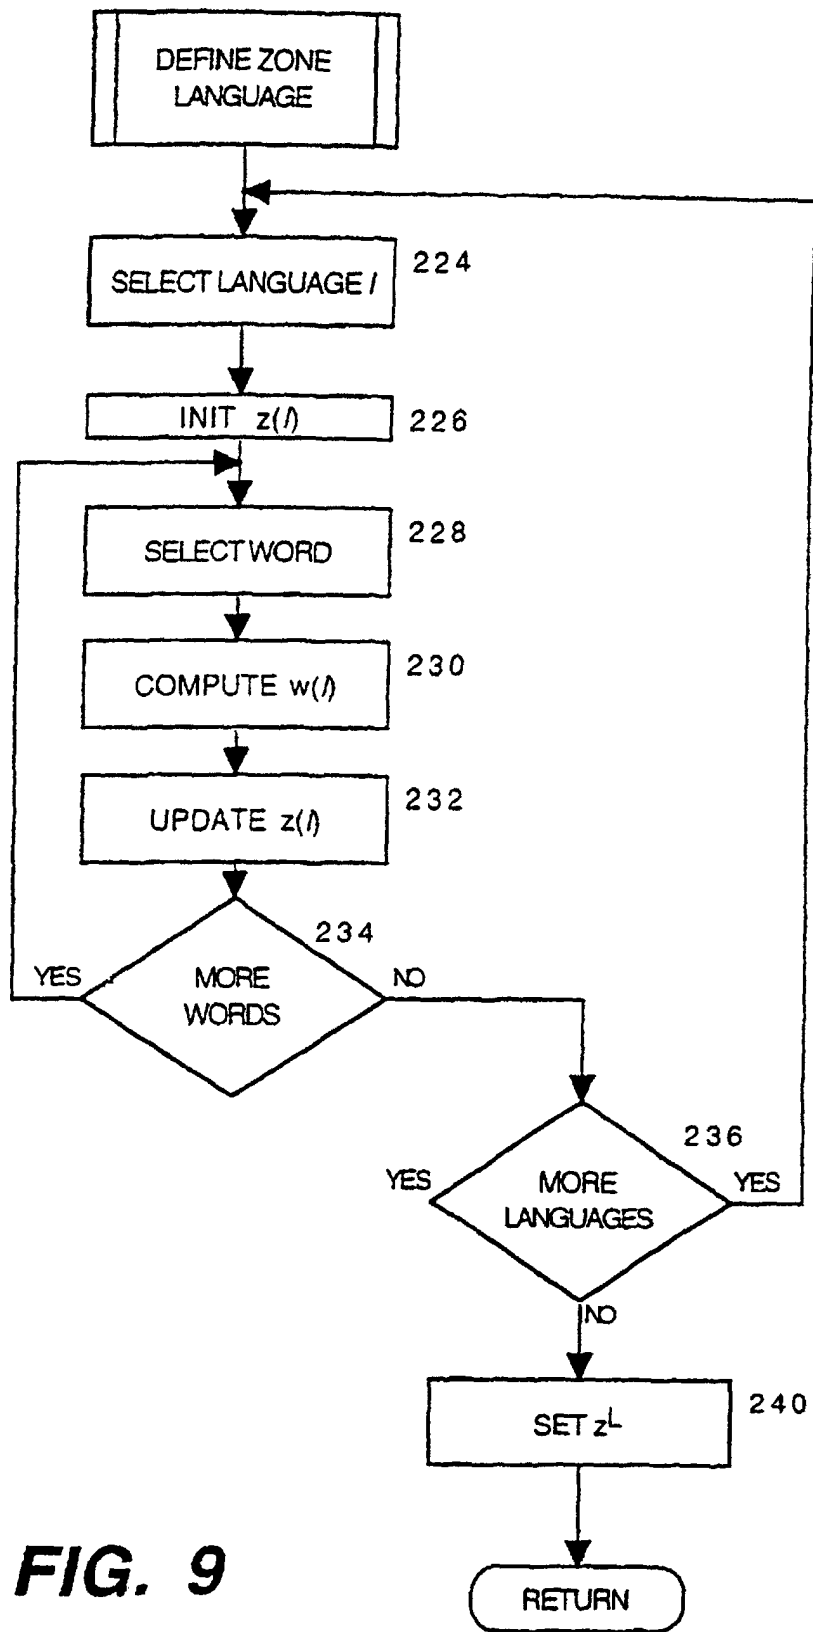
DEFINE ZONE LANGUAGE

SELECT LANGUAGE $l$

224

INIT $z(l)$

226

SELECT WORD

228

COMPUTE $w(l)$

230

UPDATE $z(l)$

232

234

YES

MORE WORDS

NO

236

YES

MORE LANGUAGES

YES

NO

SET $z^L$

240

FIG. 9

RETURN